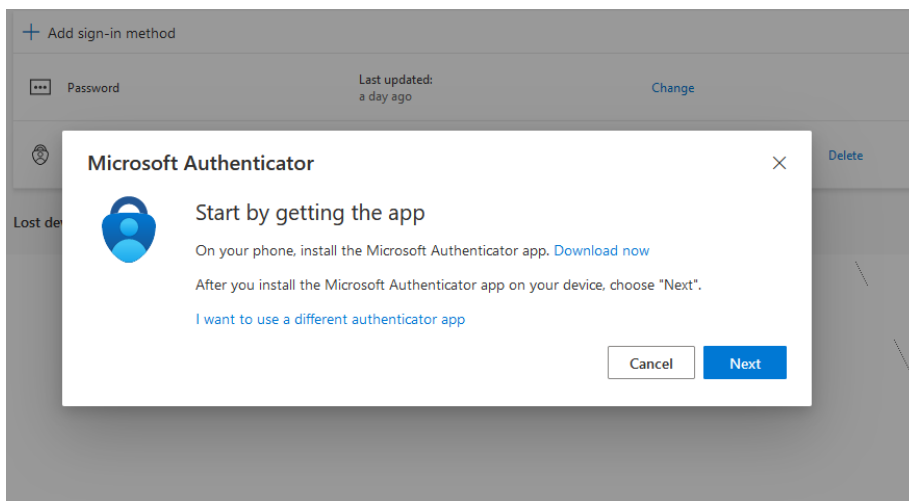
+ Add sign-in method

Password

Last updated:
a day ago

Change

Delete

Lost dev

Microsoft Authenticator

×

Start by getting the app

On your phone, install the Microsoft Authenticator app. Download now

After you install the Microsoft Authenticator app on your device, choose "Next".

I want to use a different authenticator app

Cancel

Next